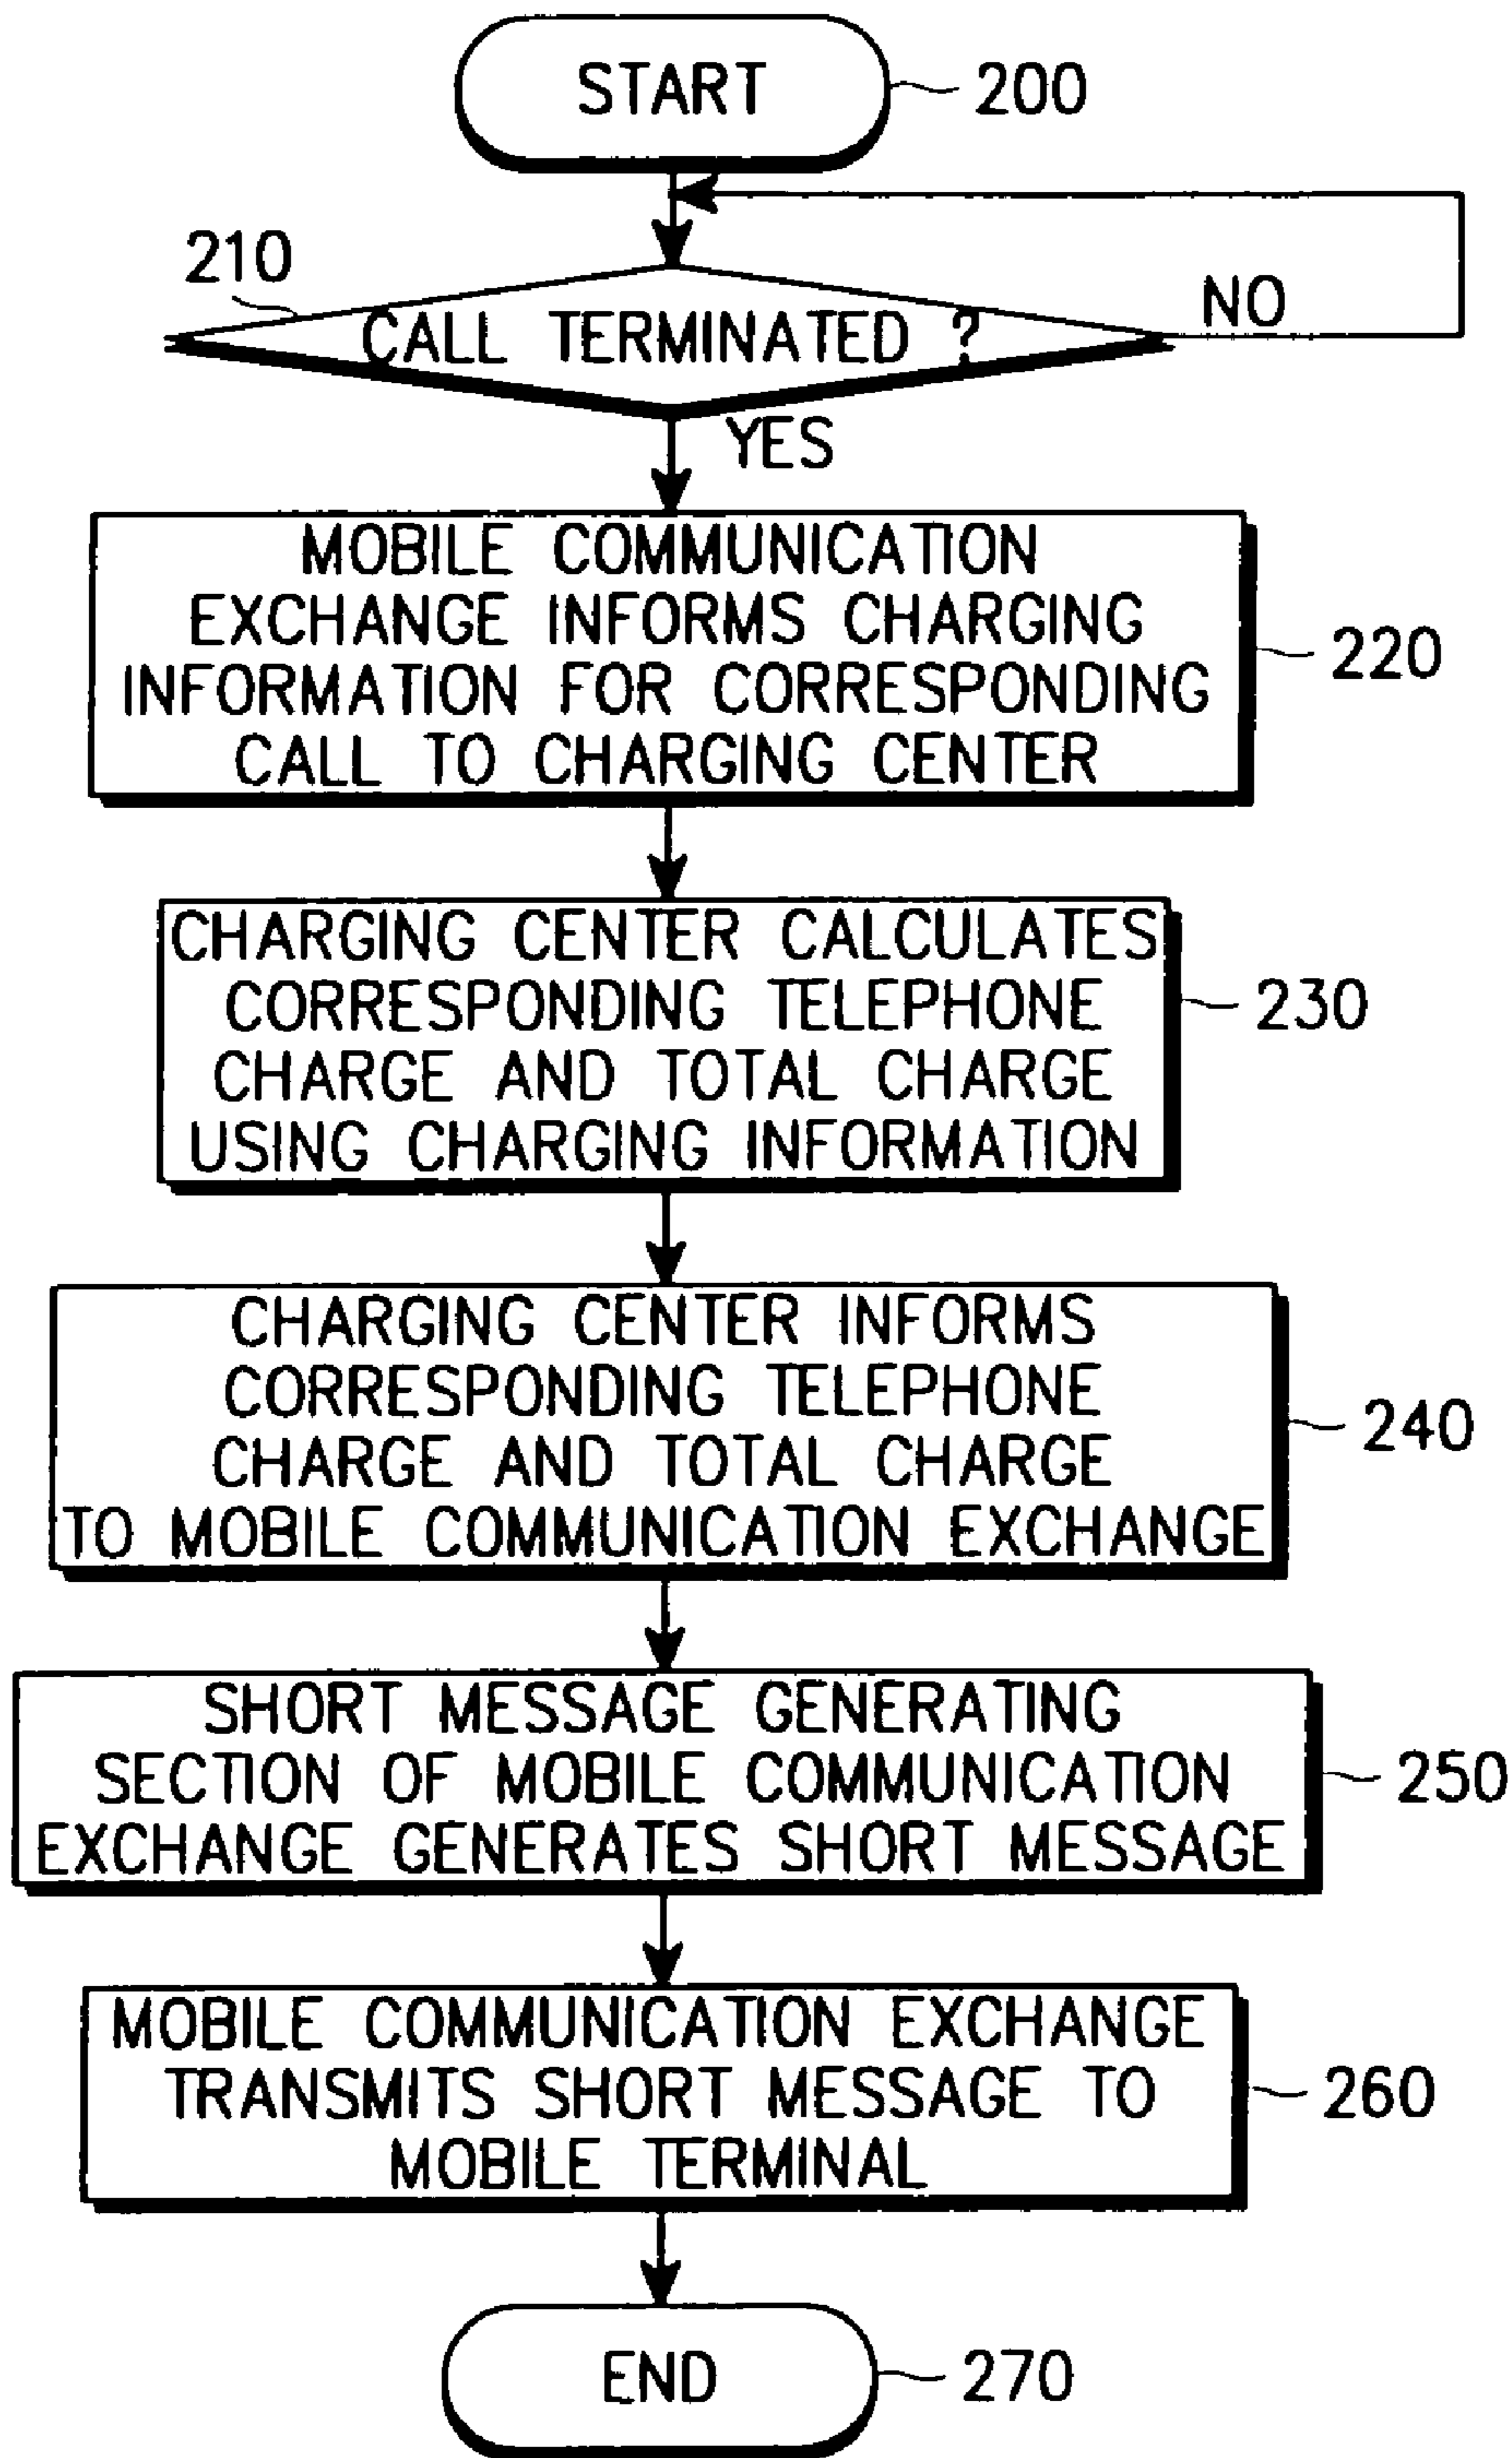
START 200

210

CALL TERMINATED ?

NO

YES

MOBILE COMMUNICATION EXCHANGE INFORMS CHARGING INFORMATION FOR CORRESPONDING CALL TO CHARGING CENTER

220

CHARGING CENTER CALCULATES CORRESPONDING TELEPHONE CHARGE AND TOTAL CHARGE USING CHARGING INFORMATION

230

CHARGING CENTER INFORMS CORRESPONDING TELEPHONE CHARGE AND TOTAL CHARGE TO MOBILE COMMUNICATION EXCHANGE

240

SHORT MESSAGE GENERATING SECTION OF MOBILE COMMUNICATION EXCHANGE GENERATES SHORT MESSAGE

250

MOBILE COMMUNICATION EXCHANGE TRANSMITS SHORT MESSAGE TO MOBILE TERMINAL

260

END 270